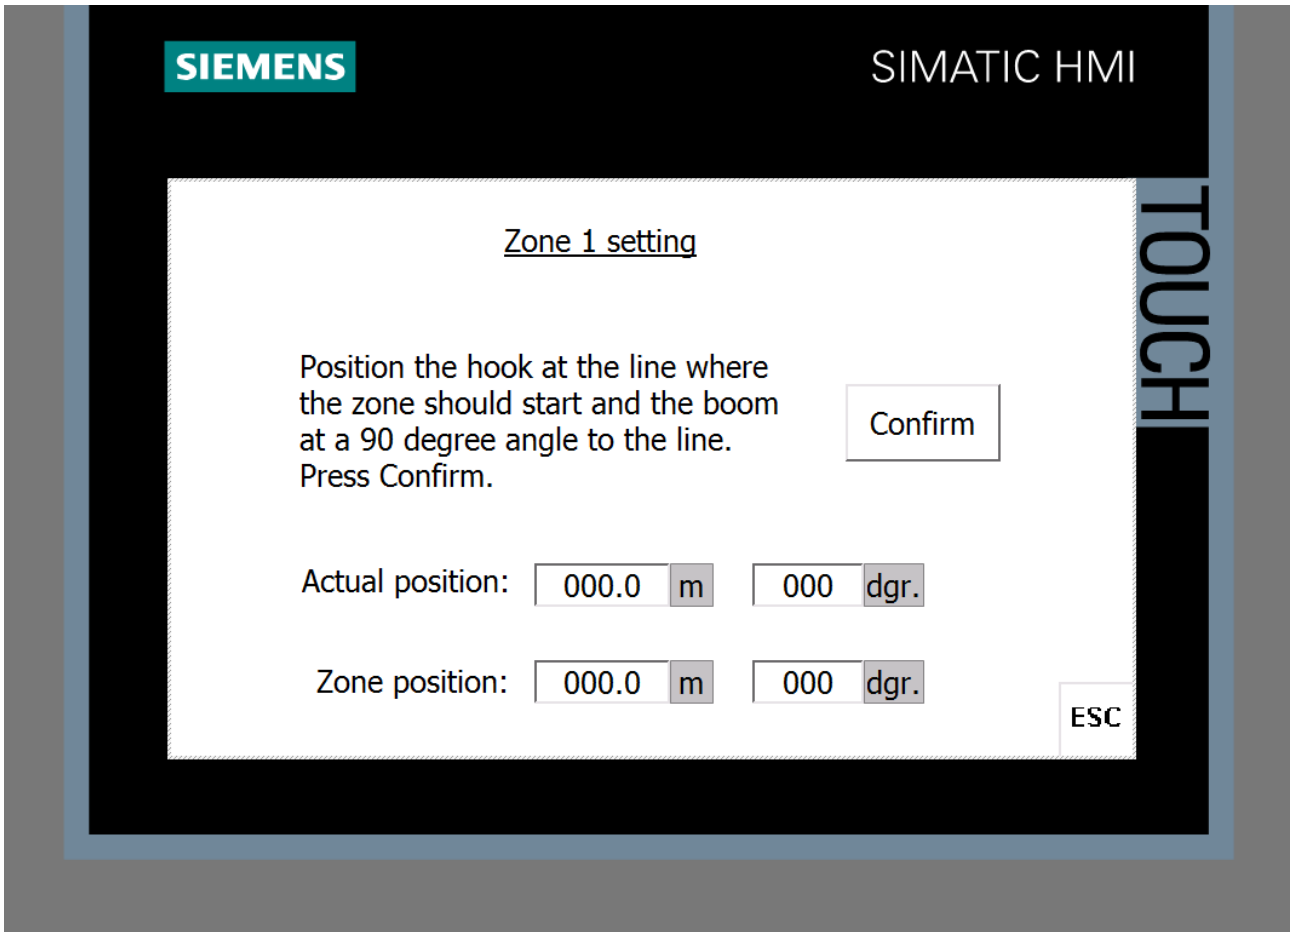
SIEMENS

SIMATIC HMI

TOUCH

Zone 1 setting

Position the hook at the line where the zone should start and the boom at a 90 degree angle to the line.
Press Confirm.

Confirm

Actual position: 000.0 m 000 dgr.

Zone position: 000.0 m 000 dgr.

ESC